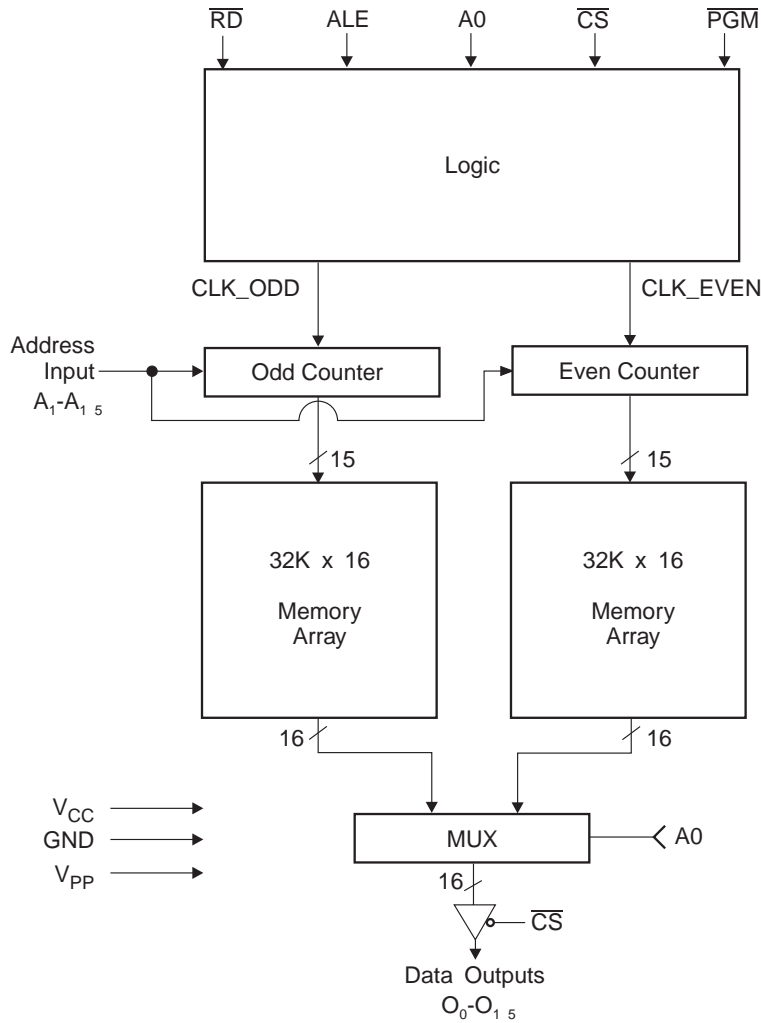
$\overline{RD}$ ALE A0 $\overline{CS}$ $\overline{PGM}$

Logic

CLK_ODD

CLK_EVEN

Address Input $A_1$-$A_{15}$

Odd Counter

Even Counter

15

15

32K x 16

Memory Array

32K x 16

Memory Array

16

16

$V_{CC}$

GND

$V_{PP}$

MUX

A0

16

$\overline{CS}$

Data Outputs $O_0$-$O_{15}$